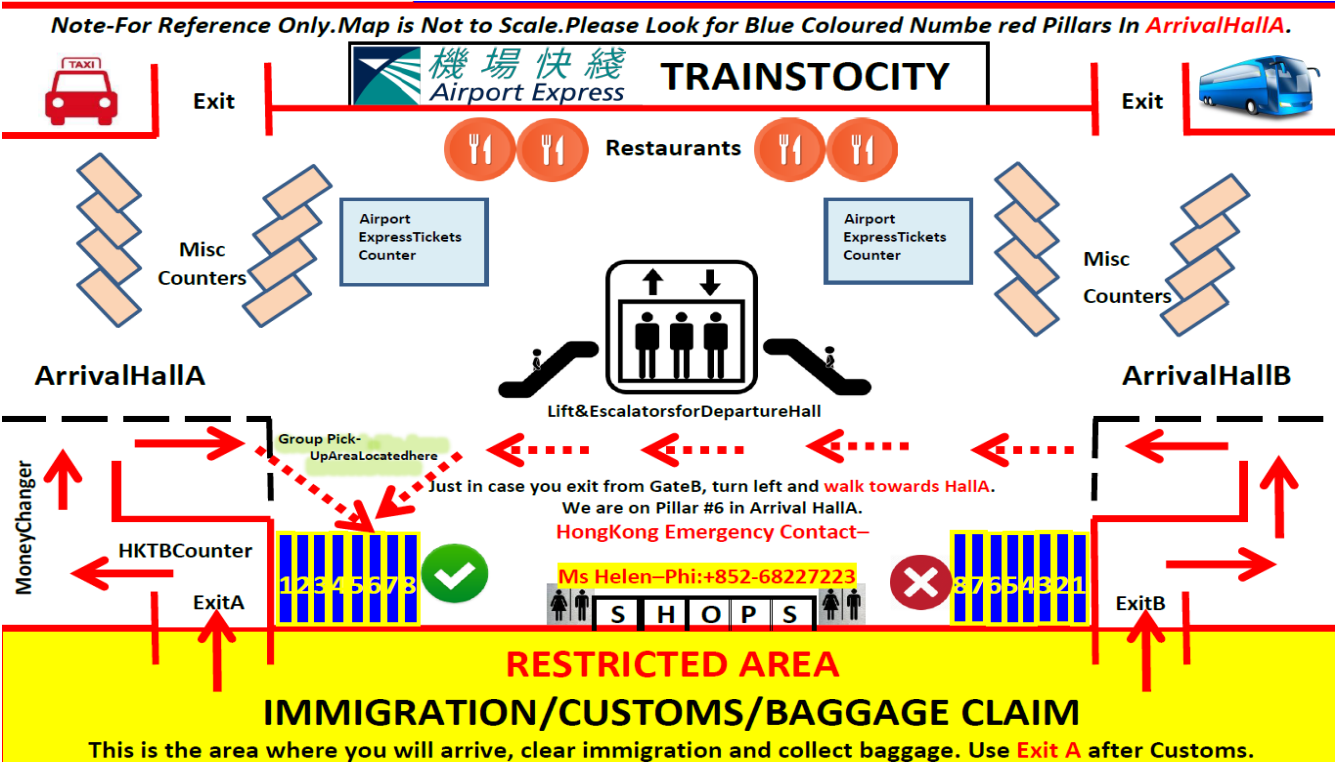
Note-For Reference Only.Map is Not to Scale.Please Look for Blue Coloured Numbe red Pillars In ArrivalHallA.

TAXI

Exit

機場快綫
Airport Express

TRAINSTOCITY

Exit

Restaurants

Misc Counters

Airport ExpressTickets Counter

Airport ExpressTickets Counter

Misc Counters

ArrivalHallA

ArrivalHallB

Lift&EscalatorsforDepartureHall

Group Pick-UpAreaLocatedhere

Just in case you exit from GateB, turn left and walk towards HallA.
We are on Pillar #6 in Arrival HallA.
HongKong Emergency Contact–
Ms Helen–Phi:+852-68227223

MoneyChanger

HKTBCounter

ExitA

12345678

S H O P S

87654321

ExitB

RESTRICTED AREA

IMMIGRATION/CUSTOMS/BAGGAGE CLAIM

This is the area where you will arrive, clear immigration and collect baggage. Use Exit A after Customs.